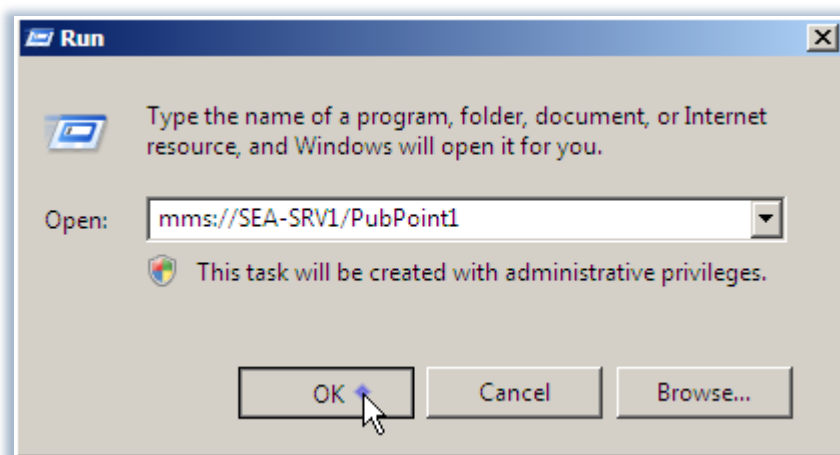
Run

Type the name of a program, folder, document, or Internet resource, and Windows will open it for you.

Open: mms://SEA-SRV1/PubPoint1

This task will be created with administrative privileges.

OK Cancel Browse...